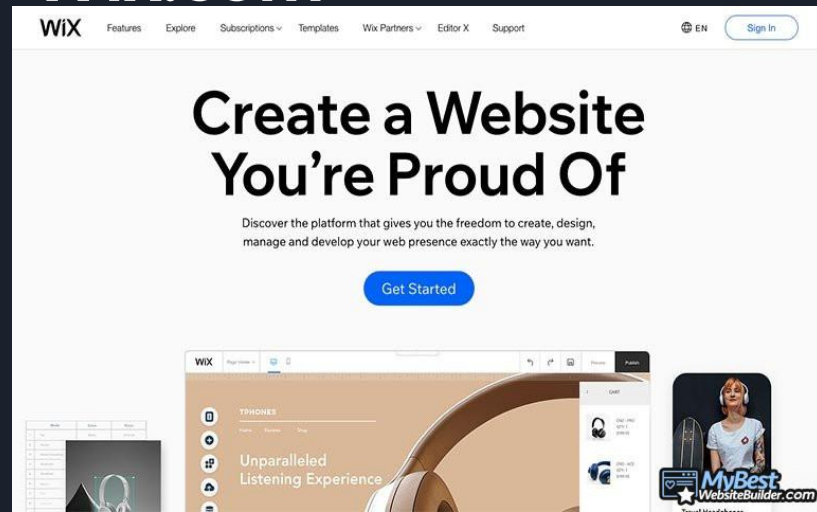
WiX Features Explore Subscriptions Templates Wix Partners Editor X Support EN Sign In

Create a Website You're Proud Of

Discover the platform that gives you the freedom to create, design, manage and develop your web presence exactly the way you want.

Get Started

WiX Preview Publish

TPHONES

Home Reviews Shop

Unparalleled Listening Experience

CART

MyBest WebsiteBuilder.com